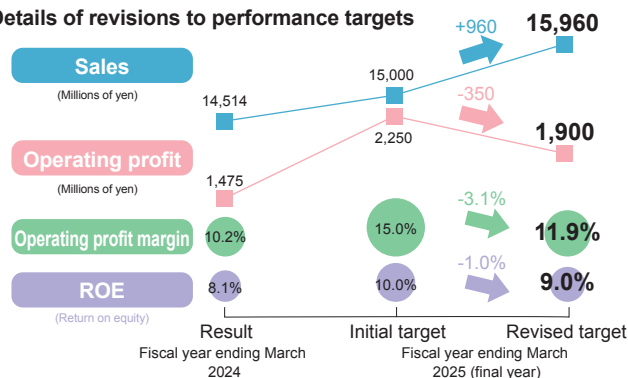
Details of revisions to performance targets

Sales
(Millions of yen)

Operating profit
(Millions of yen)

Operating profit margin

ROE
(Return on equity)

14,514
15,000
+960
15,960

1,475
2,250
-350
1,900

10.2%
15.0%
-3.1%
11.9%

8.1%
10.0%
-1.0%
9.0%

Result
Fiscal year ending March 2024

Initial target

Revised target

Fiscal year ending March 2025 (final year)